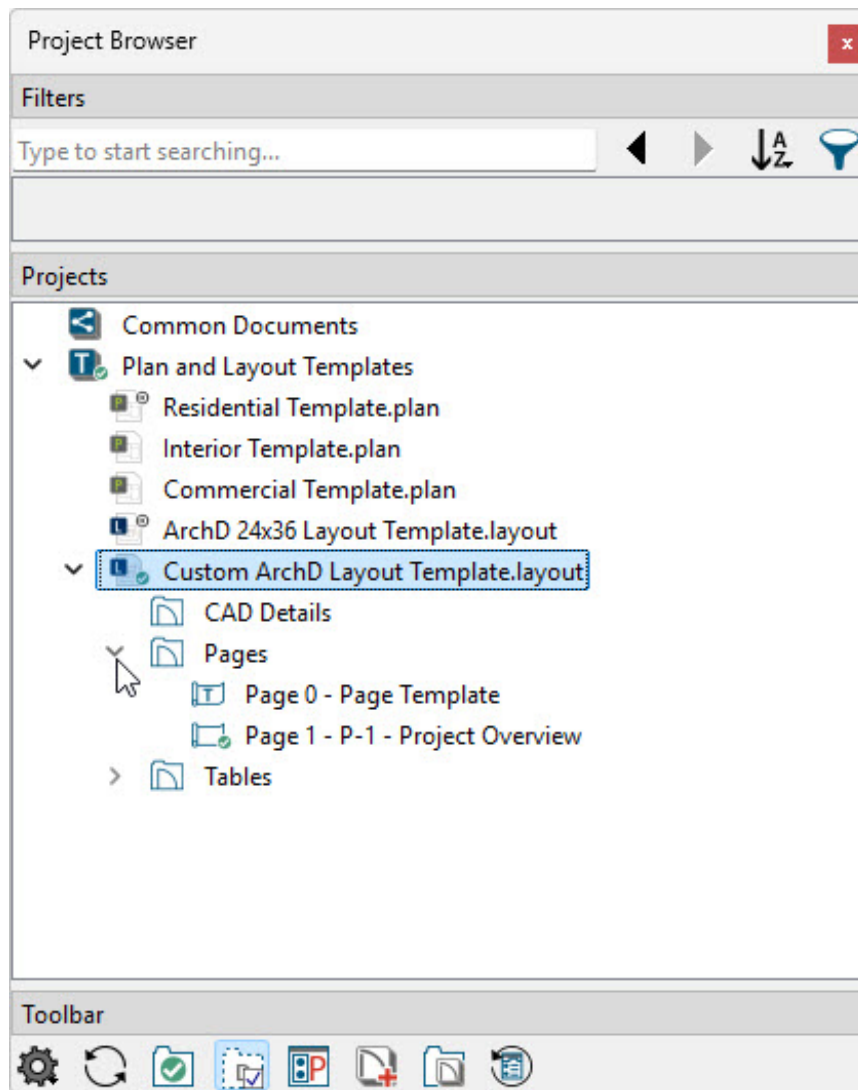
Project Browser

x

Filters

Type to start searching...

Projects

Common Documents

Plan and Layout Templates

Residential Template.plan

Interior Template.plan

Commercial Template.plan

ArchD 24x36 Layout Template.layout

Custom ArchD Layout Template.layout

CAD Details

Pages

Page 0 - Page Template

Page 1 - P-1 - Project Overview

Tables

Toolbar